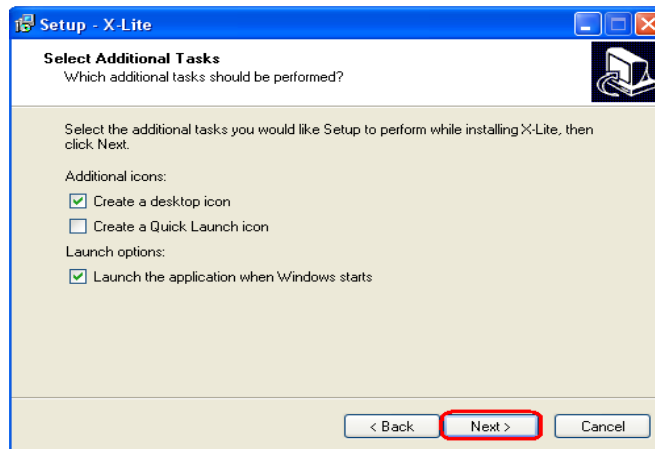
Setup - X-Lite

Select Additional Tasks
Which additional tasks should be performed?

Select the additional tasks you would like Setup to perform while installing X-Lite, then click Next.

Additional icons:

Create a desktop icon

Create a Quick Launch icon

Launch options:

Launch the application when Windows starts

< Back

Next >

Cancel